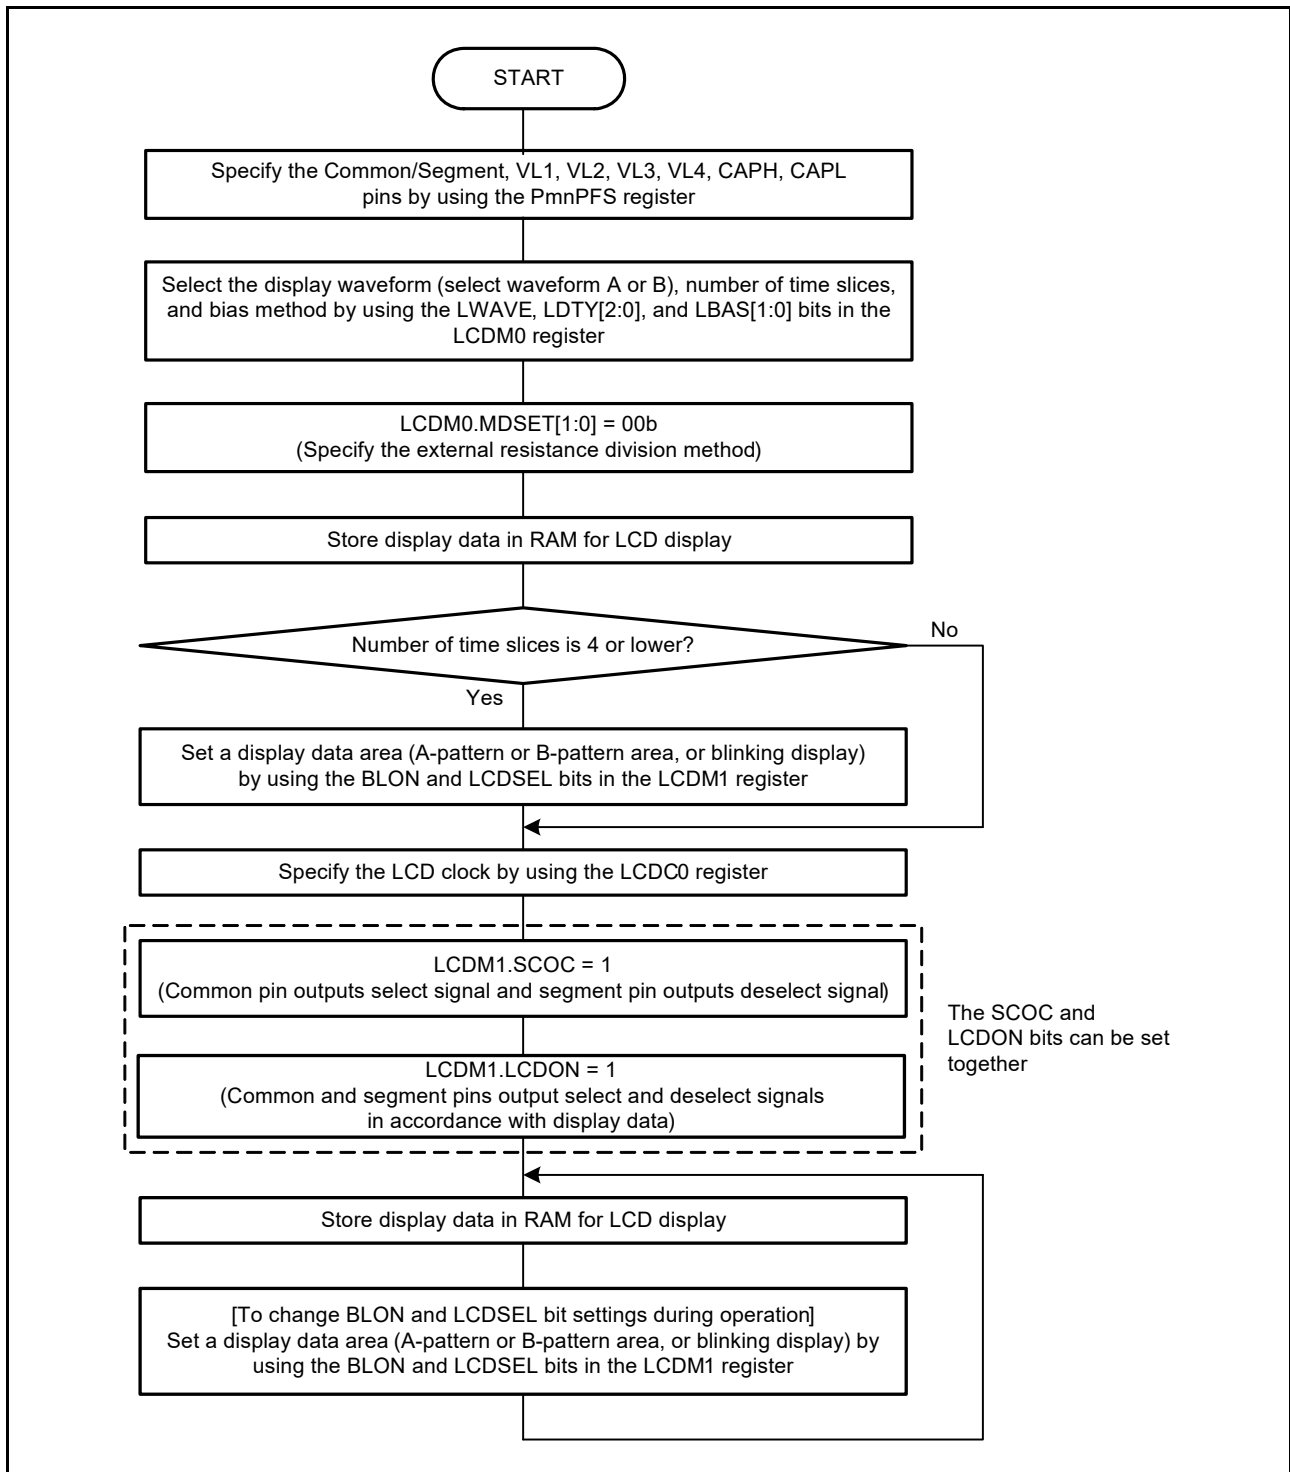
START

Specify the Common/Segment, VL1, VL2, VL3, VL4, CAPH, CAPL pins by using the PmnPFS register

Select the display waveform (select waveform A or B), number of time slices, and bias method by using the LWAVE, LDTY[2:0], and LBAS[1:0] bits in the LCDM0 register

LCDM0.MDSET[1:0] = 00b
(Specify the external resistance division method)

Store display data in RAM for LCD display

Number of time slices is 4 or lower?

No

Yes

Set a display data area (A-pattern or B-pattern area, or blinking display) by using the BLON and LCDSEL bits in the LCDM1 register

Specify the LCD clock by using the LCDC0 register

LCDM1.SCOC = 1
(Common pin outputs select signal and segment pin outputs deselect signal)

LCDM1.LCDON = 1
(Common and segment pins output select and deselect signals in accordance with display data)

The SCOC and LCDON bits can be set together

Store display data in RAM for LCD display

[To change BLON and LCDSEL bit settings during operation]
Set a display data area (A-pattern or B-pattern area, or blinking display) by using the BLON and LCDSEL bits in the LCDM1 register